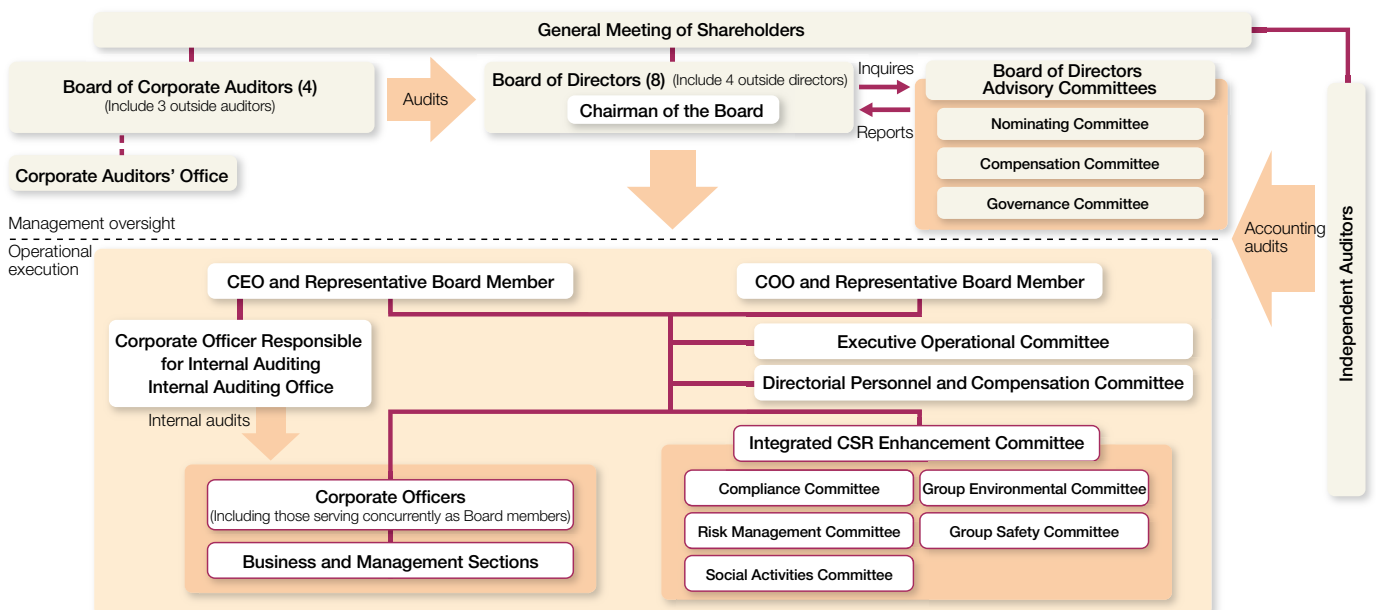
General Meeting of Shareholders

Board of Corporate Auditors (4)
(Include 3 outside auditors)

Audits

Board of Directors (8) (Include 4 outside directors)
Chairman of the Board

Inquires

Reports

Board of Directors Advisory Committees
Nominating Committee
Compensation Committee
Governance Committee

Corporate Auditors' Office

Management oversight

Operational execution

Accounting audits

Independent Auditors

CEO and Representative Board Member

COO and Representative Board Member

Corporate Officer Responsible for Internal Auditing Internal Auditing Office

Internal audits

Executive Operational Committee

Directorial Personnel and Compensation Committee

Integrated CSR Enhancement Committee

Compliance Committee

Group Environmental Committee

Risk Management Committee

Group Safety Committee

Social Activities Committee

Corporate Officers
(Including those serving concurrently as Board members)

Business and Management Sections